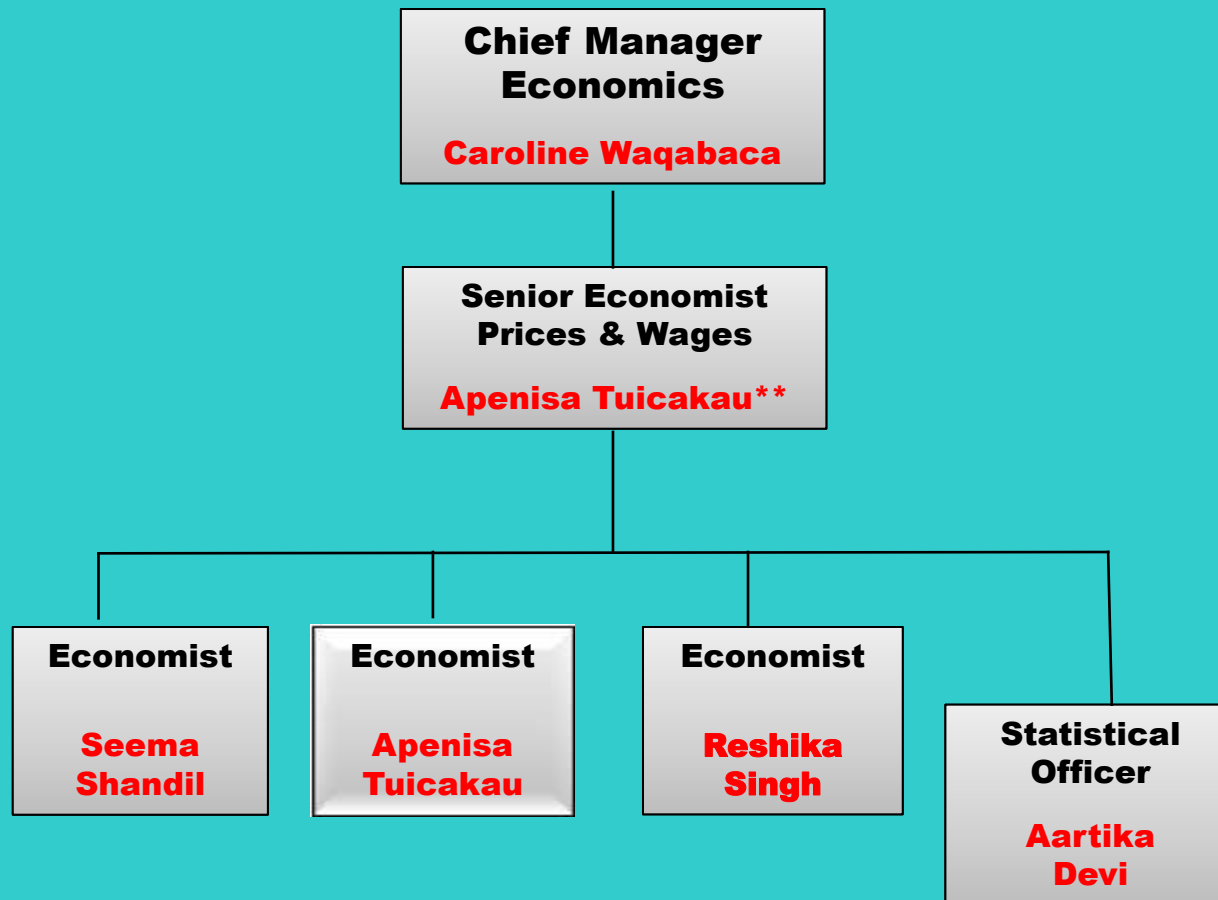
Chief Manager Economics

Caroline Waqabaca

Senior Economist Prices & Wages

Apenisa Tuicakau**

Economist

Seema Shandil

Economist

Apenisa Tuicakau

Economist

Reshika Singh

Statistical Officer

Aartika Devi